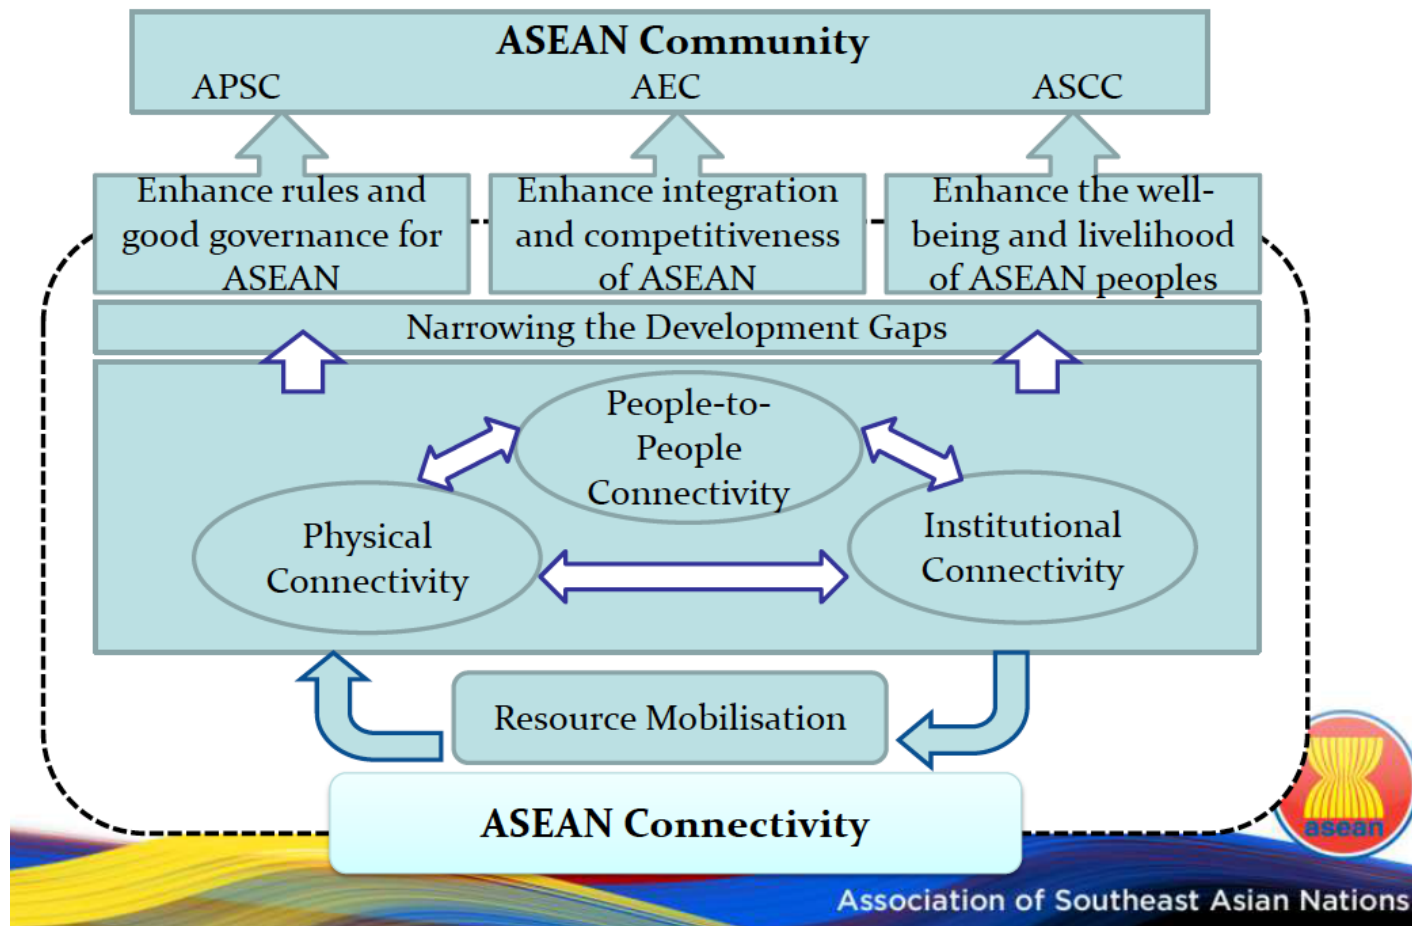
ASEAN Community
APSC
AEC
ASCC

Enhance rules and good governance for ASEAN

Enhance integration and competitiveness of ASEAN

Enhance the well-being and livelihood of ASEAN peoples

Narrowing the Development Gaps

People-to-People Connectivity

Physical Connectivity

Institutional Connectivity

Resource Mobilisation

ASEAN Connectivity

asean

Association of Southeast Asian Nations